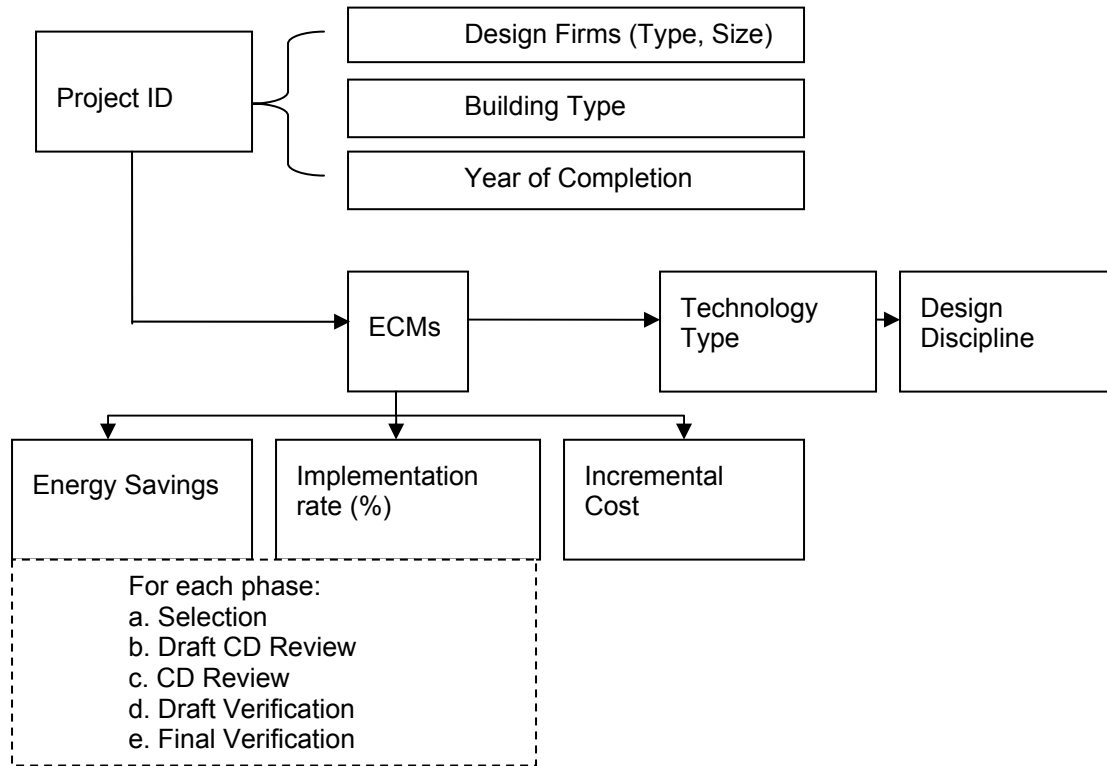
Project ID

Design Firms (Type, Size)

Building Type

Year of Completion

ECMs

Technology Type

Design Discipline

Energy Savings

Implementation rate (%)

Incremental Cost

For each phase:
a. Selection
b. Draft CD Review
c. CD Review
d. Draft Verification
e. Final Verification